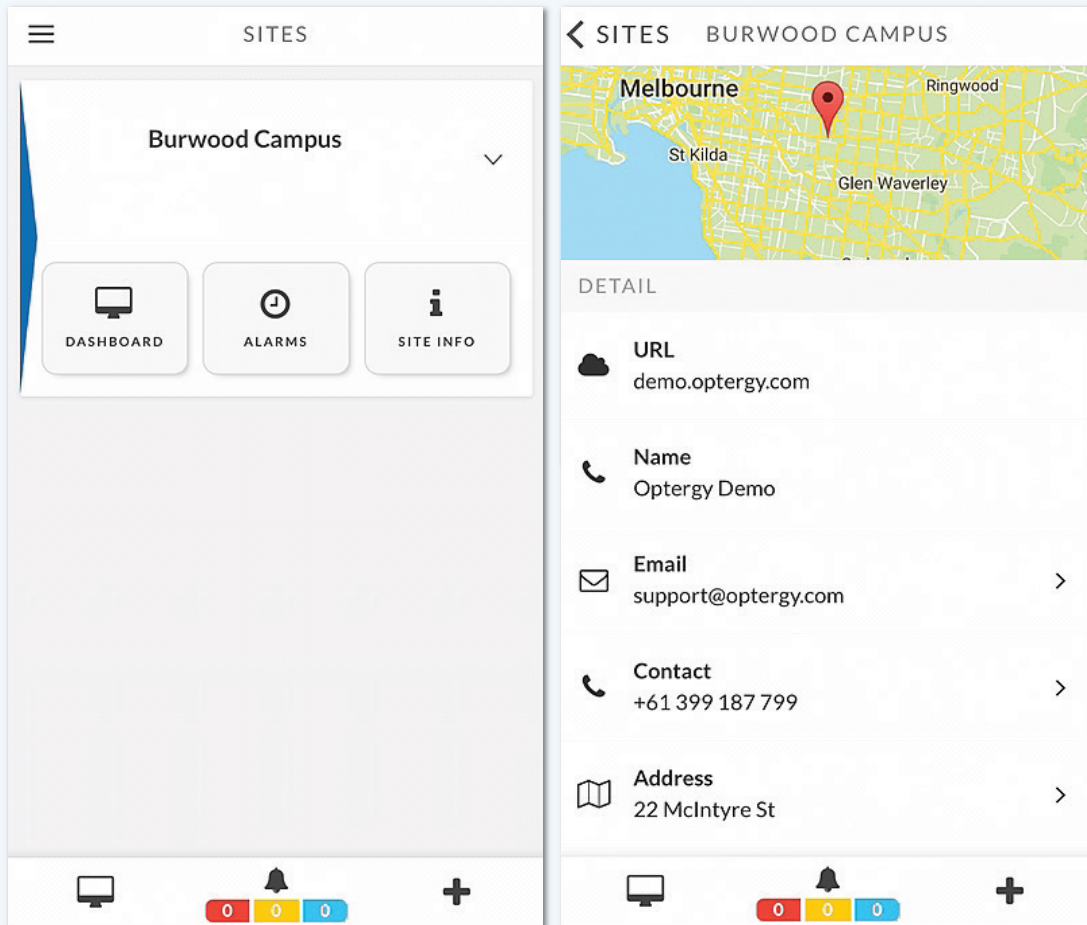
SITES

Burwood Campus

DASHBOARD

ALARMS

SITE INFO

0 0 0

SITES BURWOOD CAMPUS

Melbourne
Ringwood
St Kilda
Glen Waverley

DETAIL

URL
demo.optergy.com

Name
Optergy Demo

Email
support@optergy.com

Contact
+61 399 187 799

Address
22 McIntyre St

0 0 0